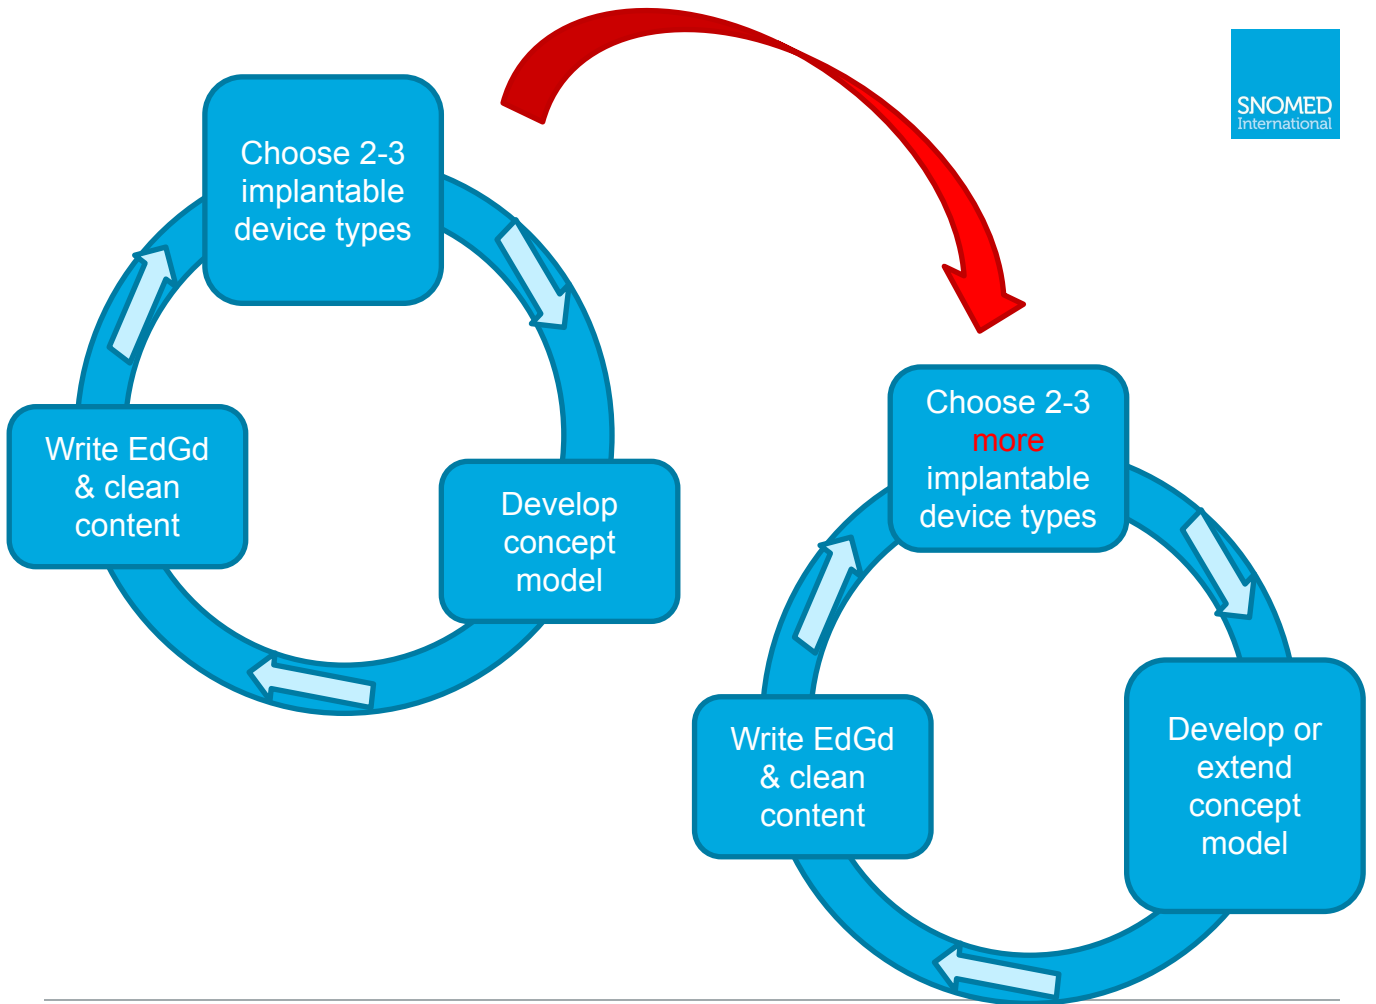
SNOMED International

Choose 2-3 implantable device types

Develop concept model

Write EdGd & clean content

Choose 2-3 more implantable device types

Develop or extend concept model

Write EdGd & clean content